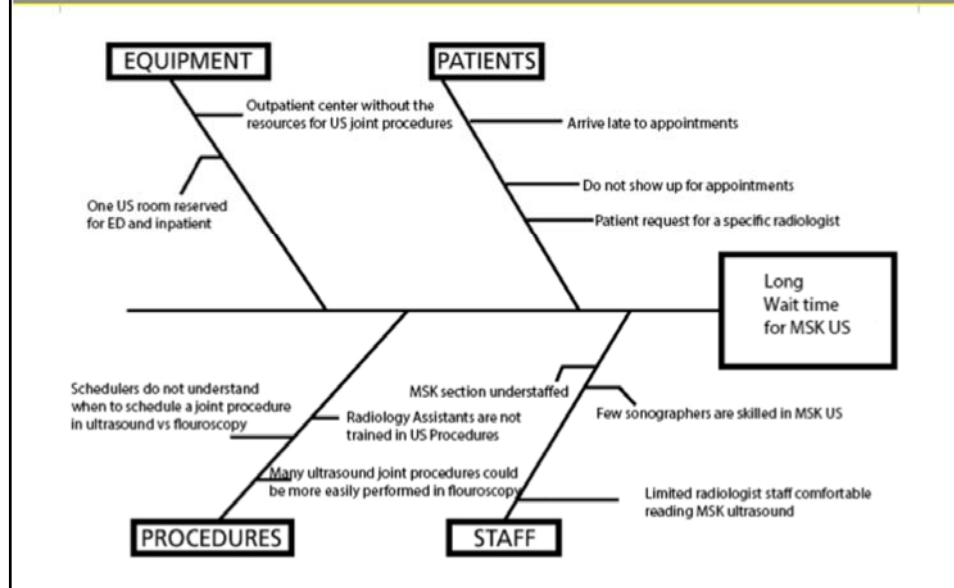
EQUIPMENT

Outpatient center without the resources for US joint procedures

One US room reserved for ED and inpatient

PATIENTS

Arrive late to appointments

Do not show up for appointments

Patient request for a specific radiologist

Long Wait time for MSK US

Schedulers do not understand when to schedule a joint procedure in ultrasound vs flouroscopy

Radiology Assistants are not trained in US Procedures

Many ultrasound joint procedures could be more easily performed in flouroscopy

PROCEDURES

MSK section understaffed

Few sonographers are skilled in MSK US

Limited radiologist staff comfortable reading MSK ultrasound

STAFF